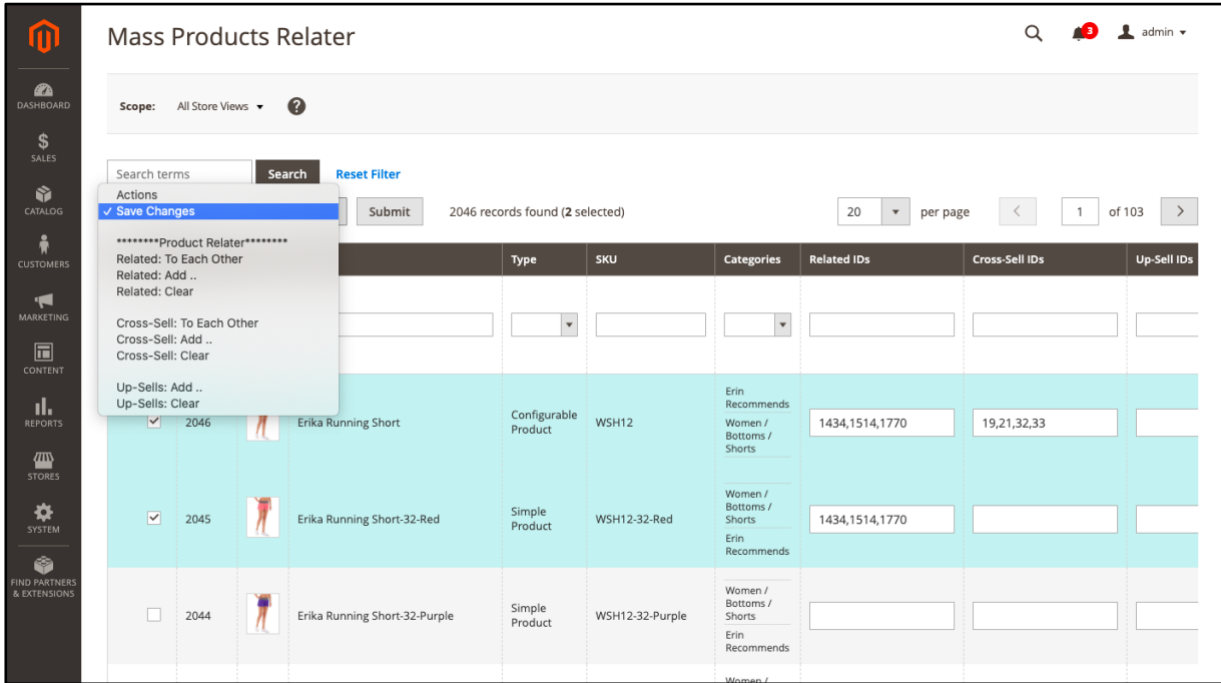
DASHBOARD
$ SALES
CATALOG
CUSTOMERS
MARKETING
CONTENT
REPORTS
STORES
SYSTEM
FIND PARTNERS & EXTENSIONS

Mass Products Relater

3 admin

Scope: All Store Views ?

Search terms Search Reset Filter

Actions
✓ Save Changes

********Product Relater********
Related: To Each Other
Related: Add ..
Related: Clear

Cross-Sell: To Each Other
Cross-Sell: Add ..
Cross-Sell: Clear

Up-Sells: Add ..
Up-Sells: Clear

Submit 2046 records found (**2** selected) 20 per page 1 of 103

| | | | | Type | SKU | Categories | Related IDs | Cross-Sell IDs | Up-Sell IDs |
|---|---|---|---|---|---|---|---|---|---|
| ✓ | 2046 | | Erika Running Short | Configurable Product | WSH12 | Erin Recommends Women / Bottoms / Shorts | 1434,1514,1770 | 19,21,32,33 | |
| ✓ | 2045 | | Erika Running Short-32-Red | Simple Product | WSH12-32-Red | Women / Bottoms / Shorts Erin Recommends | 1434,1514,1770 | | |
| | 2044 | | Erika Running Short-32-Purple | Simple Product | WSH12-32-Purple | Women / Bottoms / Shorts Erin Recommends | | | |

Women /